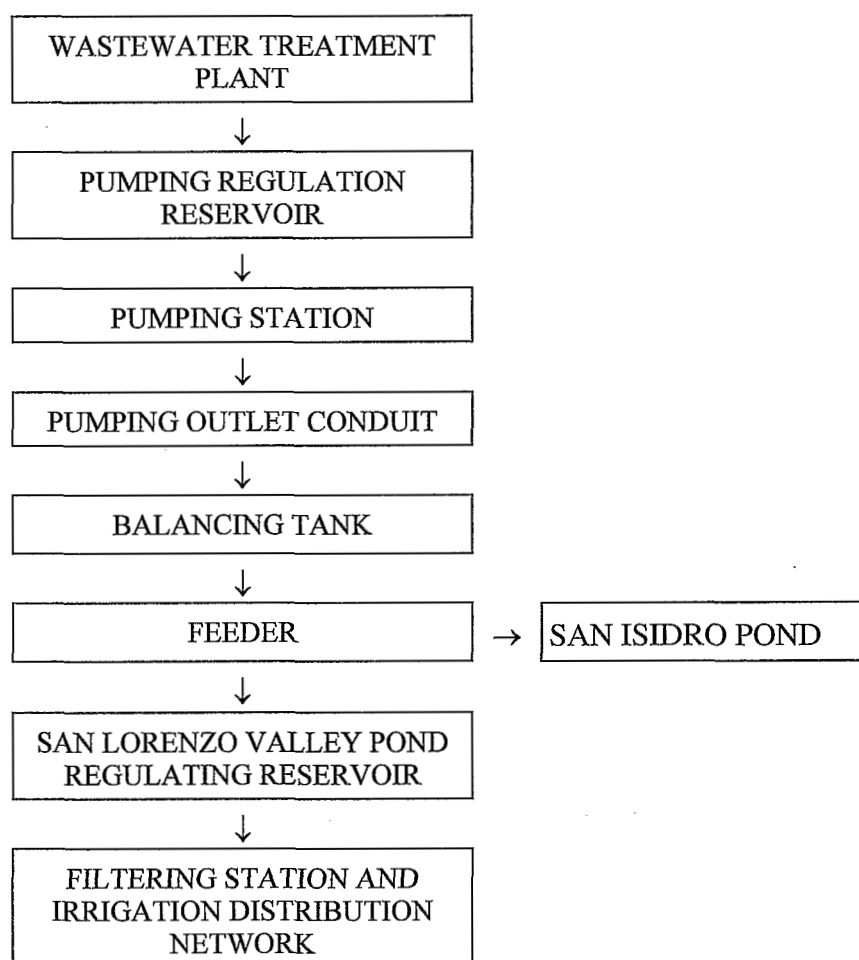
WASTEWATER TREATMENT PLANT

↓

PUMPING REGULATION RESERVOIR

↓

PUMPING STATION

↓

PUMPING OUTLET CONDUIT

↓

BALANCING TANK

↓

FEEDER → SAN ISIDRO POND

↓

SAN LORENZO VALLEY POND REGULATING RESERVOIR

↓

FILTERING STATION AND IRRIGATION DISTRIBUTION NETWORK